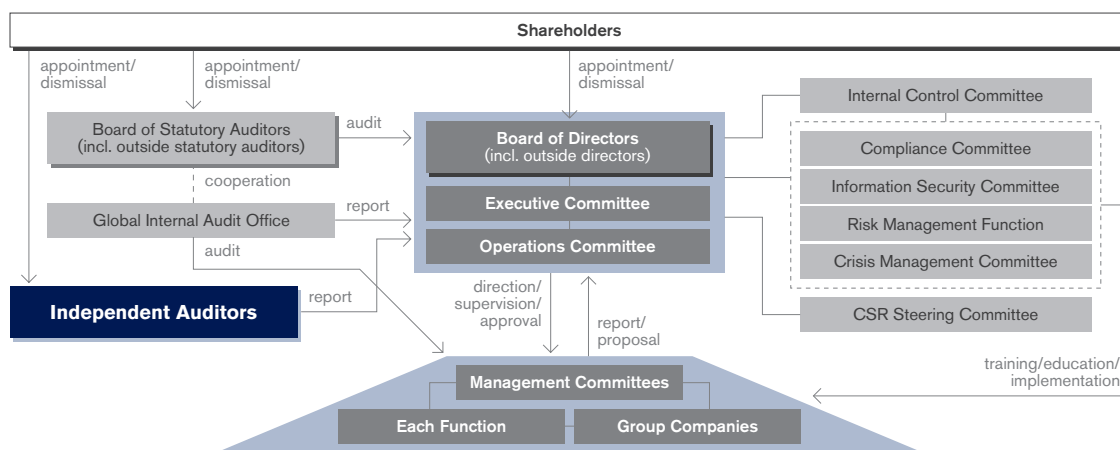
Shareholders

appointment/ dismissal

appointment/ dismissal

appointment/ dismissal

Board of Statutory Auditors (incl. outside statutory auditors)

audit

cooperation

Global Internal Audit Office

report

audit

Independent Auditors

report

Board of Directors (incl. outside directors)

Executive Committee

Operations Committee

direction/ supervision/ approval

report/ proposal

Internal Control Committee

Compliance Committee

Information Security Committee

Risk Management Function

Crisis Management Committee

CSR Steering Committee

training/education/ implementation

Management Committees

Each Function

Group Companies